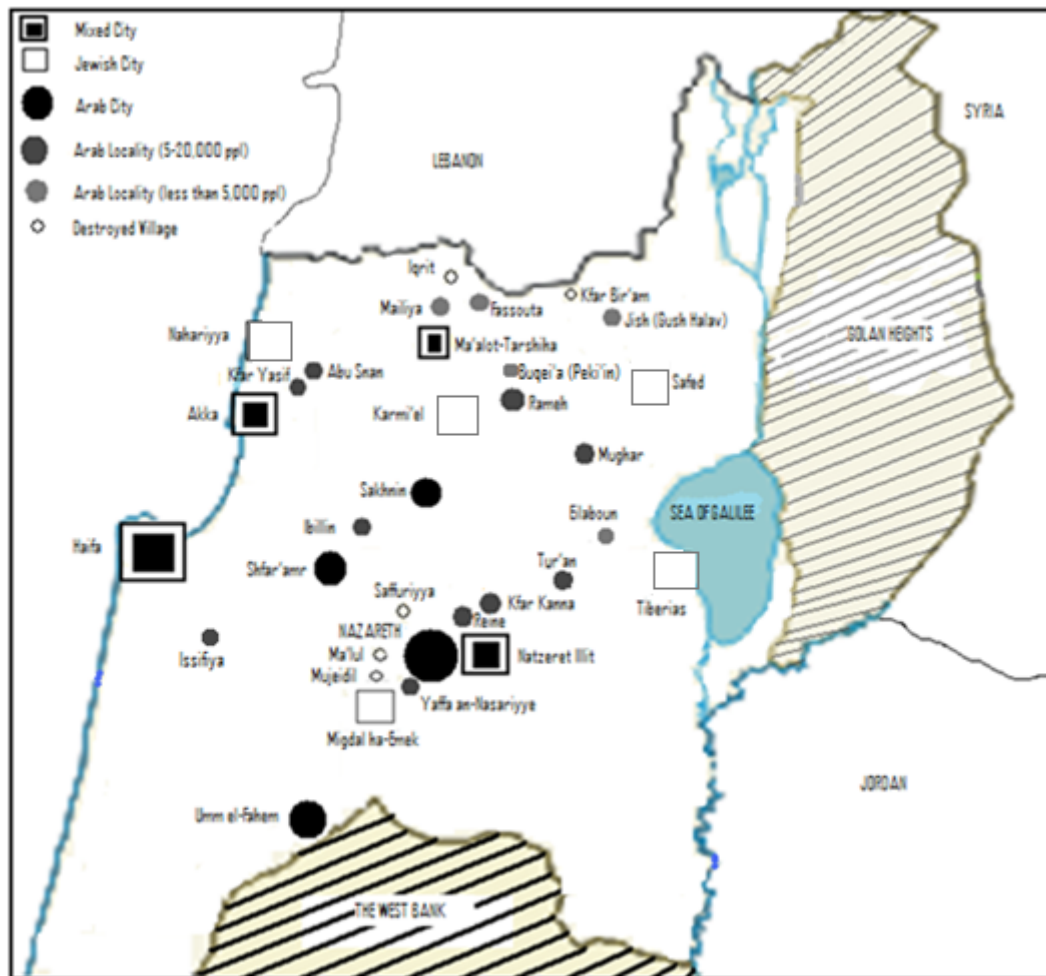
Mixed City
Jewish City
Arab City
Arab Locality (5-20,000 ppl)
Arab Locality (less than 5,000 ppl)
Destroyed Village

LEBANON
SYRIA
GOLAN HEIGHTS
Iqrit
Kfar Bir'am
Mailiya
Fassouta
Jish (Gush Halav)
Nahariyya
Ma'alot-Tarshiha
Abu Snan
Kfar Yasif
Buqei'a (Peki'in)
Safed
Akka
Karmi'el
Rameh
Mughar
Sakhnin
Elaboun
SEA OF GALILEE
Haifa
Ibillin
Shfar'amr
Tur'an
Saffuriyya
Kfar Kanna
Reine
Tiberias
NAZARETH
Ma'lul
Mujeidil
Natzeret Illit
Issifiya
Yaffa an-Nasariyye
Migdal ha-Emek
JORDAN
Umm el-Fahem
THE WEST BANK